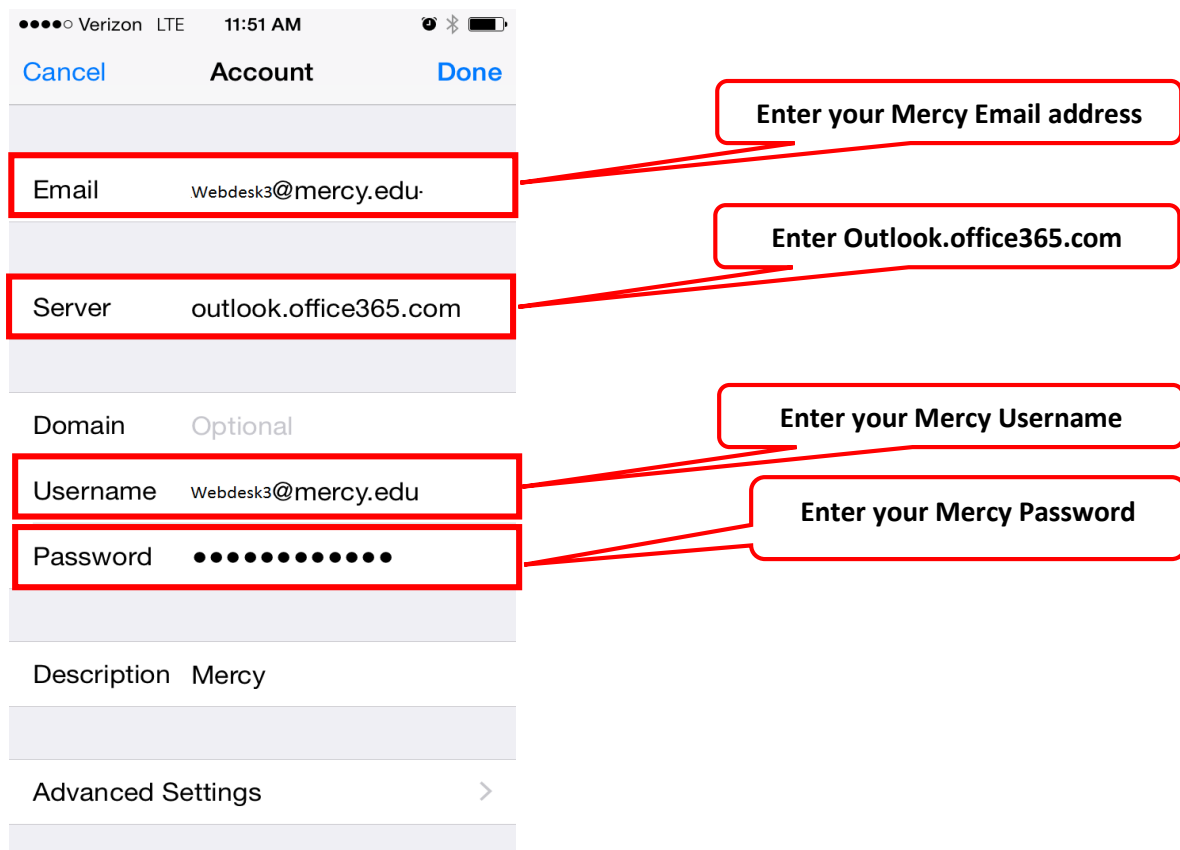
●●●●○ Verizon LTE 11:51 AM

Cancel Account Done

Email Webdesk3@mercy.edu

Server outlook.office365.com

Domain Optional

Username Webdesk3@mercy.edu

Password ●●●●●●●●●●●●

Description Mercy

Advanced Settings

Enter your Mercy Email address

Enter Outlook.office365.com

Enter your Mercy Username

Enter your Mercy Password